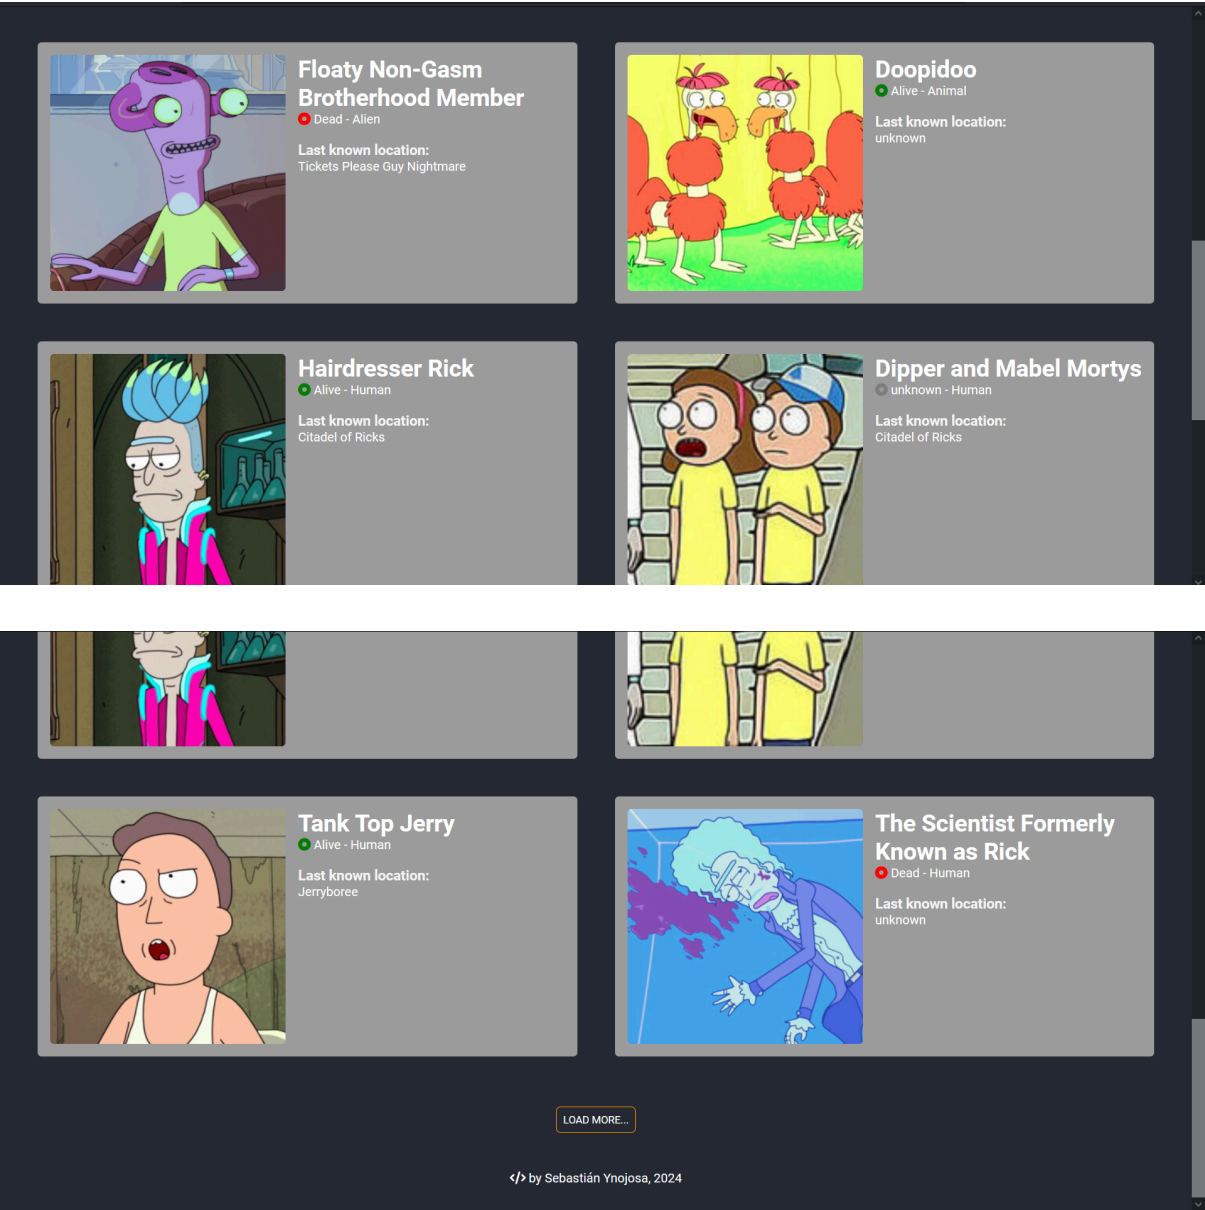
Floaty Non-Gasm Brotherhood Member
Dead - Alien

Last known location:
Tickets Please Guy Nightmare

Doopidoo
Alive - Animal

Last known location:
unknown

Hairdresser Rick
Alive - Human

Last known location:
Citadel of Ricks

Dipper and Mabel Mortys
unknown - Human

Last known location:
Citadel of Ricks

Tank Top Jerry
Alive - Human

Last known location:
Jerryboree

The Scientist Formerly Known as Rick
Dead - Human

Last known location:
unknown

LOAD MORE...

</> by Sebastián Ynojosa, 2024